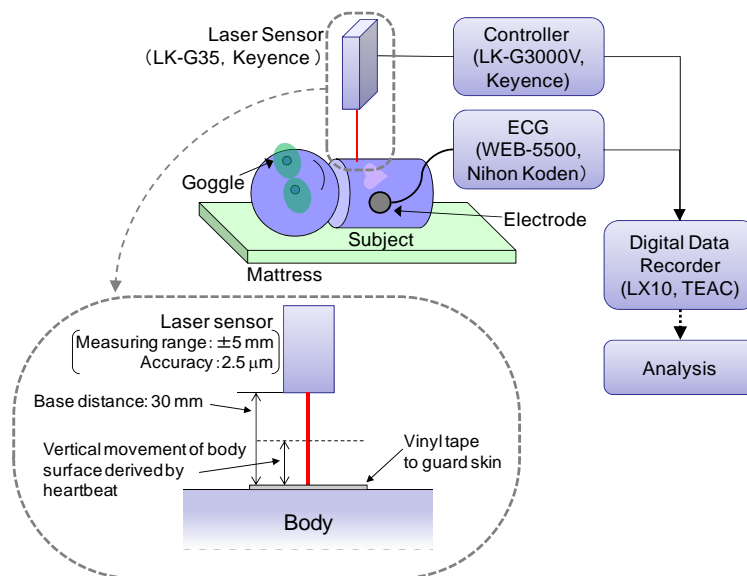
Laser Sensor
(LK-G35, Keyence)

Controller
(LK-G3000V, Keyence)

ECG
(WEB-5500, Nihon Koden)

Goggle

Electrode

Subject

Mattress

Digital Data Recorder
(LX10, TEAC)

Analysis

Laser sensor
Measuring range: $\pm 5$ mm
Accuracy: $2.5\ \mu$m

Base distance: 30 mm

Vertical movement of body surface derived by heartbeat

Vinyl tape to guard skin

Body